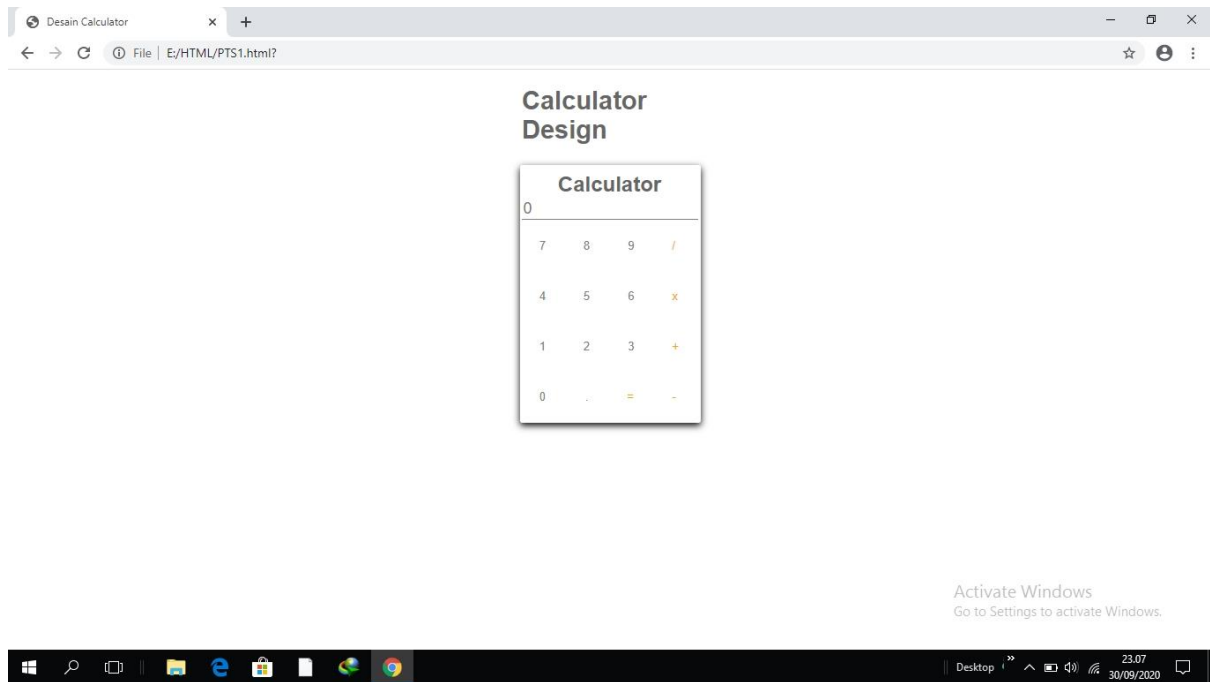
Desain Calculator × +

File | E:/HTML/PTS1.html?

Calculator Design

Calculator

0

| | | | |
|---|---|---|---|
| 7 | 8 | 9 | / |
| 4 | 5 | 6 | x |
| 1 | 2 | 3 | + |
| 0 | . | = | - |

Activate Windows
Go to Settings to activate Windows.

Desktop
23.07
30/09/2020